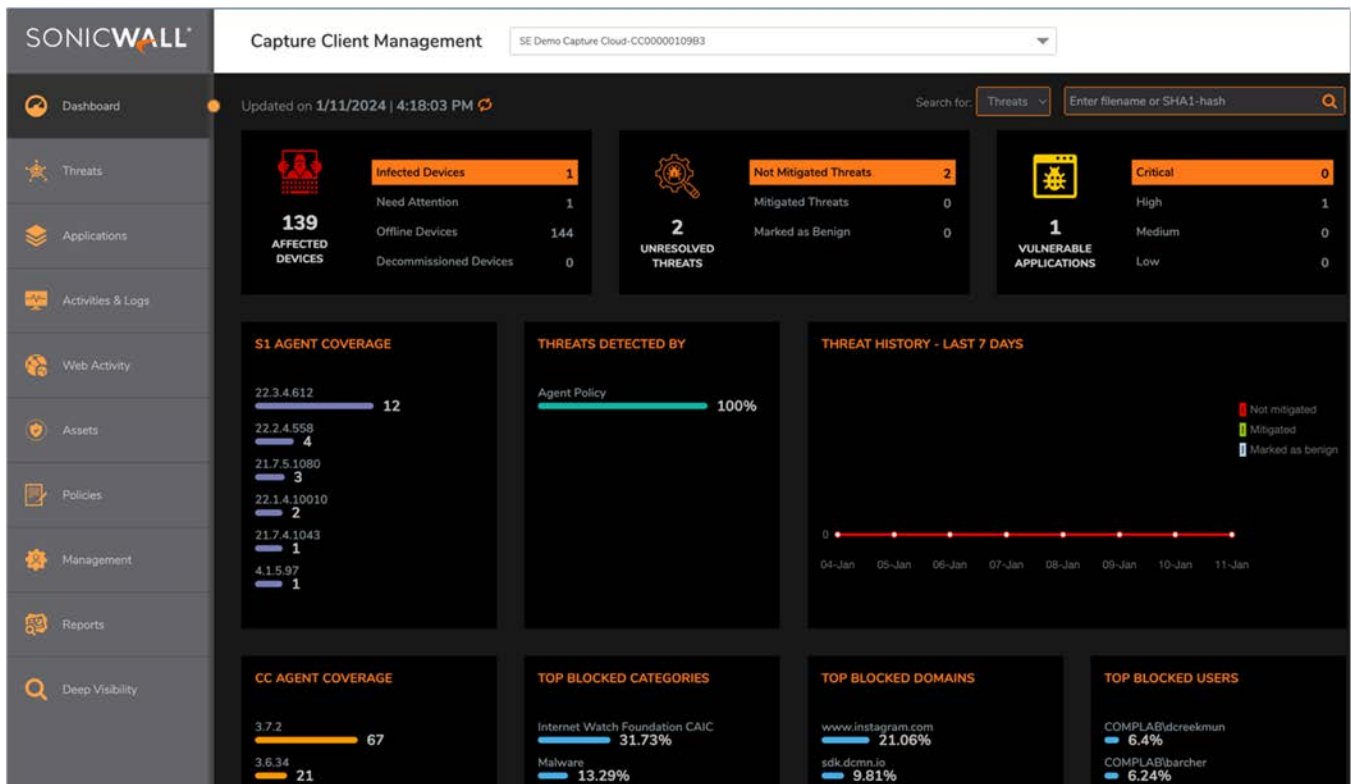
SONICWALL

Capture Client Management

SE Demo Capture Cloud-CC00000109B3

Dashboard

Threats

Applications

Activities & Logs

Web Activity

Assets

Policies

Management

Reports

Deep Visibility

Updated on 1/11/2024 | 4:18:03 PM

Search for: Threats

Enter filename or SHA1-hash

139
AFFECTED DEVICES

| | |
|---|---|
| Infected Devices | 1 |
| Need Attention | 1 |
| Offline Devices | 144 |
| Decommissioned Devices | 0 |

2
UNRESOLVED THREATS

| | |
|---|---|
| Not Mitigated Threats | 2 |
| Mitigated Threats | 0 |
| Marked as Benign | 0 |

1
VULNERABLE APPLICATIONS

| | |
|---|---|
| Critical | 0 |
| High | 1 |
| Medium | 0 |
| Low | 0 |

S1 AGENT COVERAGE

22.3.4.612
12
22.2.4.558
4
21.7.5.1080
3
22.1.4.10010
2
21.7.4.1043
1
4.1.5.97
1

THREATS DETECTED BY

Agent Policy
100%

THREAT HISTORY - LAST 7 DAYS

Not mitigated
Mitigated
Marked as benign

0

04-Jan 05-Jan 06-Jan 07-Jan 08-Jan 09-Jan 10-Jan 11-Jan

CC AGENT COVERAGE

3.7.2
67
3.6.34
21

TOP BLOCKED CATEGORIES

Internet Watch Foundation CAIC
31.73%
Malware
13.29%

TOP BLOCKED DOMAINS

www.instagram.com
21.06%
sdk.dcmn.io
9.81%

TOP BLOCKED USERS

COMPLAB\dcreekmun
6.4%
COMPLAB\barcher
6.24%